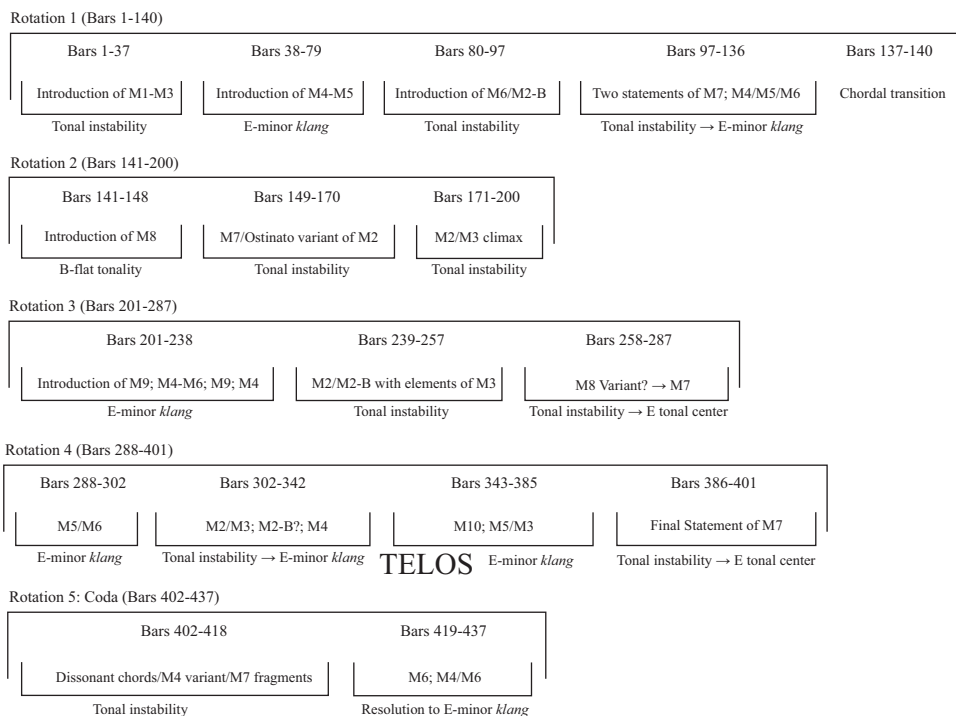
Rotation 1 (Bars 1-140)

Bars 1-37
Introduction of M1-M3
Tonal instability

Bars 38-79
Introduction of M4-M5
E-minor *klang*

Bars 80-97
Introduction of M6/M2-B
Tonal instability

Bars 97-136
Two statements of M7; M4/M5/M6
Tonal instability → E-minor *klang*

Bars 137-140
Chordal transition

Rotation 2 (Bars 141-200)

Bars 141-148
Introduction of M8
B-flat tonality

Bars 149-170
M7/Ostinato variant of M2
Tonal instability

Bars 171-200
M2/M3 climax
Tonal instability

Rotation 3 (Bars 201-287)

Bars 201-238
Introduction of M9; M4-M6; M9; M4
E-minor *klang*

Bars 239-257
M2/M2-B with elements of M3
Tonal instability

Bars 258-287
M8 Variant? → M7
Tonal instability → E tonal center

Rotation 4 (Bars 288-401)

Bars 288-302
M5/M6
E-minor *klang*

Bars 302-342
M2/M3; M2-B?; M4
Tonal instability → E-minor *klang*

TELOS

Bars 343-385
M10; M5/M3
E-minor *klang*

Bars 386-401
Final Statement of M7
Tonal instability → E tonal center

Rotation 5: Coda (Bars 402-437)

Bars 402-418
Dissonant chords/M4 variant/M7 fragments
Tonal instability

Bars 419-437
M6; M4/M6
Resolution to E-minor *klang*